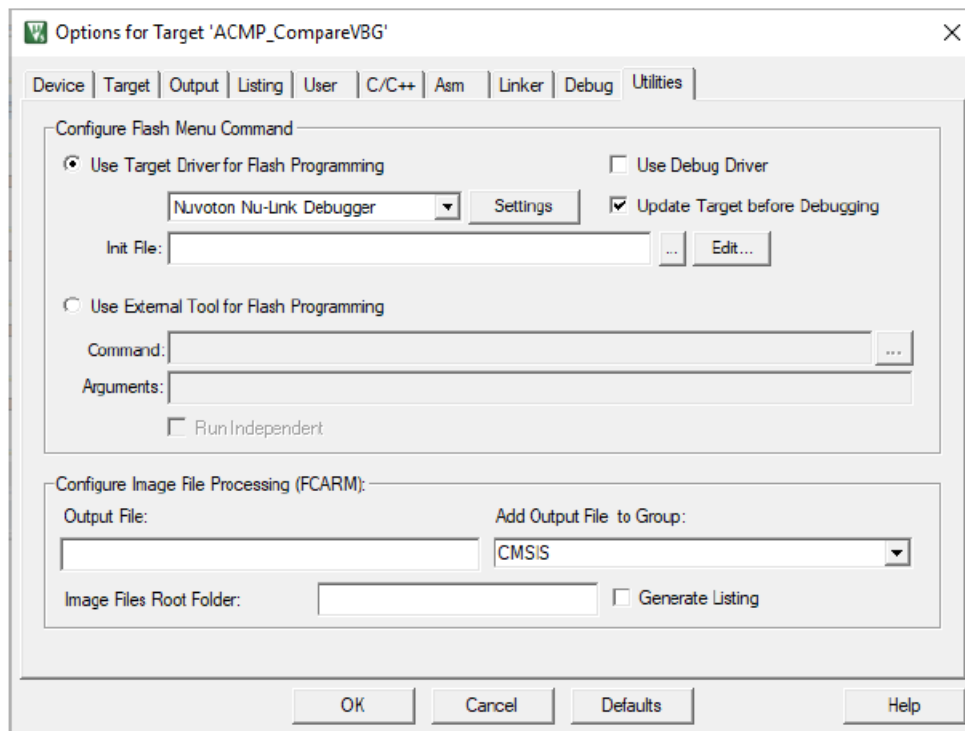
Options for Target 'ACMP_CompareVBG'

×

Device | Target | Output | Listing | User | C/C++ | Asm | Linker | Debug | Utilities

Configure Flash Menu Command

Use Target Driver for Flash Programming

Use Debug Driver

Nuvoton Nu-Link Debugger

Settings

Update Target before Debugging

Init File:

...

Edit...

Use External Tool for Flash Programming

Command:

...

Arguments:

Run Independent

Configure Image File Processing (FCARM):

Output File:

Add Output File to Group:

CMSIS

Image Files Root Folder:

Generate Listing

OK

Cancel

Defaults

Help